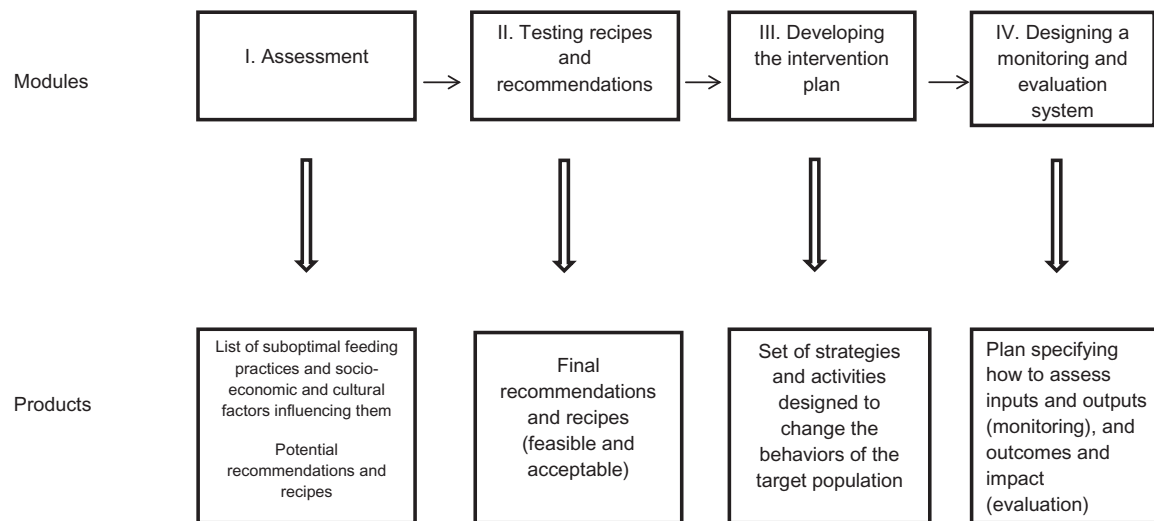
Modules

I. Assessment

II. Testing recipes and recommendations

III. Developing the intervention plan

IV. Designing a monitoring and evaluation system

Products

List of suboptimal feeding practices and socioeconomic and cultural factors influencing them

Potential recommendations and recipes

Final recommendations and recipes (feasible and acceptable)

Set of strategies and activities designed to change the behaviors of the target population

Plan specifying how to assess inputs and outputs (monitoring), and outcomes and impact (evaluation)